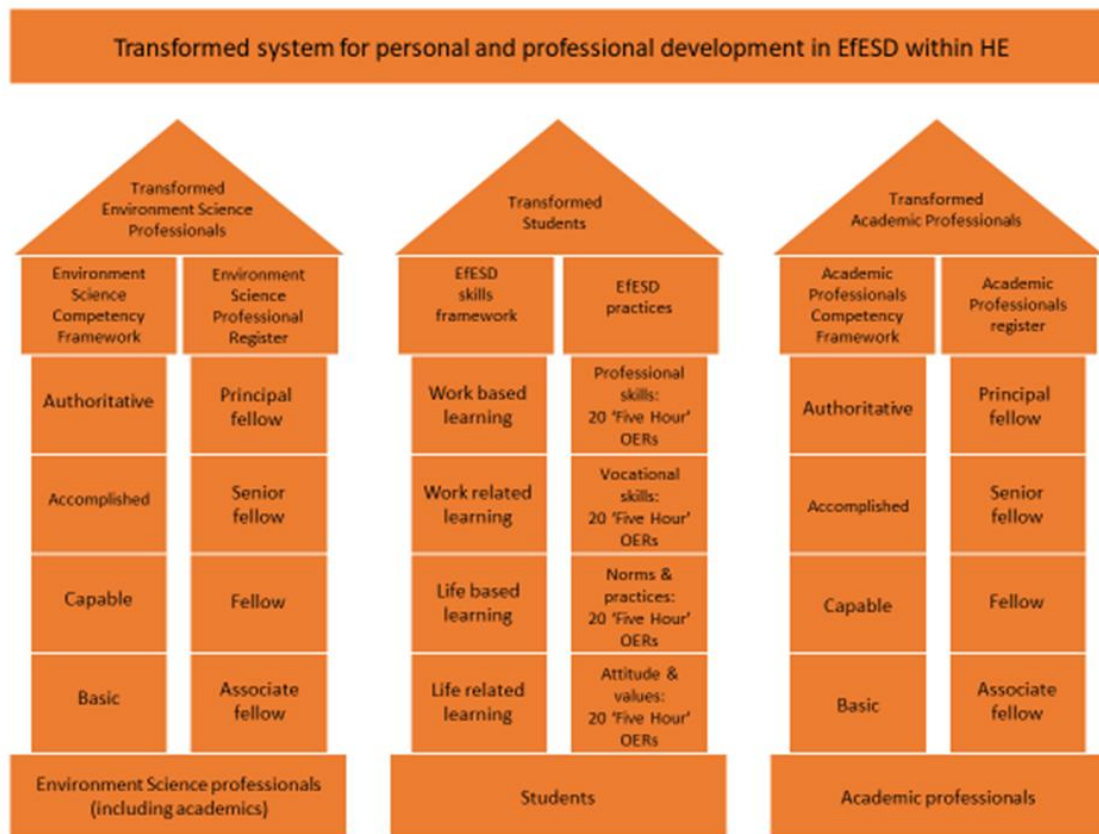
Transformed system for personal and professional development in EfESD within HE

Transformed Environment Science Professionals

Environment Science Competency Framework

Environment Science Professional Register

Authoritative

Principal fellow

Accomplished

Senior fellow

Capable

Fellow

Basic

Associate fellow

Environment Science professionals (including academics)

Transformed Students

EfESD skills framework

EfESD practices

Work based learning

Professional skills: 20 'Five Hour' OERs

Work related learning

Vocational skills: 20 'Five Hour' OERs

Life based learning

Norms & practices: 20 'Five Hour' OERs

Life related learning

Attitude & values: 20 'Five Hour' OERs

Students

Transformed Academic Professionals

Academic Professionals Competency Framework

Academic Professionals register

Authoritative

Principal fellow

Accomplished

Senior fellow

Capable

Fellow

Basic

Associate fellow

Academic professionals